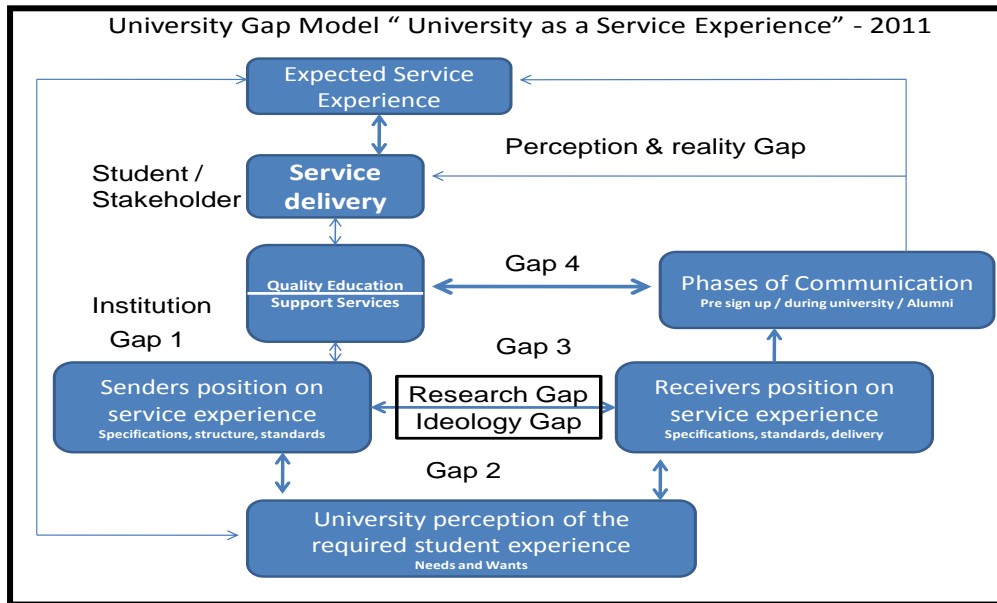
University Gap Model " University as a Service Experience" - 2011

Expected Service Experience

Perception & reality Gap

Student / Stakeholder

Service delivery

Quality Education
Support Services

Gap 4

Phases of Communication
Pre sign up / during university / Alumni

Institution

Gap 1

Gap 3

Senders position on service experience
Specifications, structure, standards

Research Gap
Ideology Gap

Receivers position on service experience
Specifications, standards, delivery

Gap 2

University perception of the required student experience
Needs and Wants